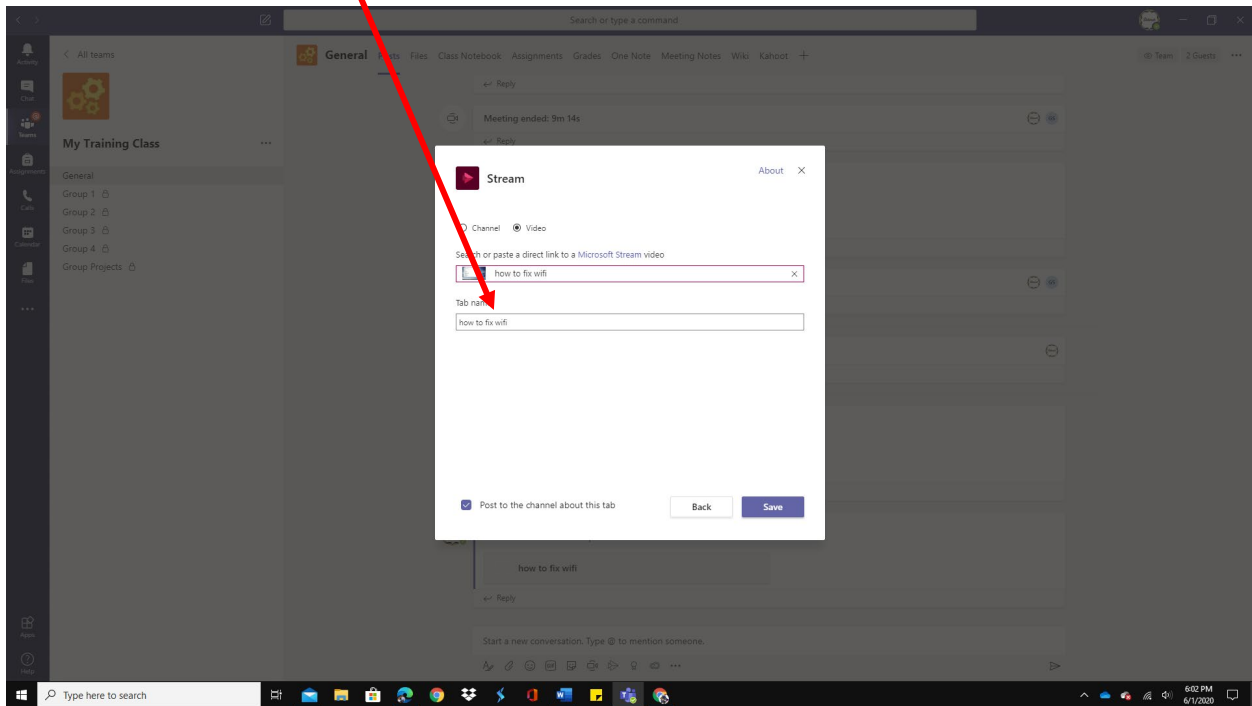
Search or type a command

Activity
Chat
Teams
Assignments
Calls
Calendar
Files
...
Apps
Help

< All teams

My Training Class ...

General
Group 1
Group 2
Group 3
Group 4
Group Projects

General Posts Files Class Notebook Assignments Grades One Note Meeting Notes Wiki Kahoot +

Team 2 Guests ...

Reply

Meeting ended: 9m 14s

Reply

Stream

About ×

Channel Video

Search or paste a direct link to a Microsoft Stream video

how to fix wifi

Tab name

how to fix wifi

Post to the channel about this tab

Back

Save

how to fix wifi

Reply

Start a new conversation. Type @ to mention someone.

Type here to search

6:02 PM
6/1/2020